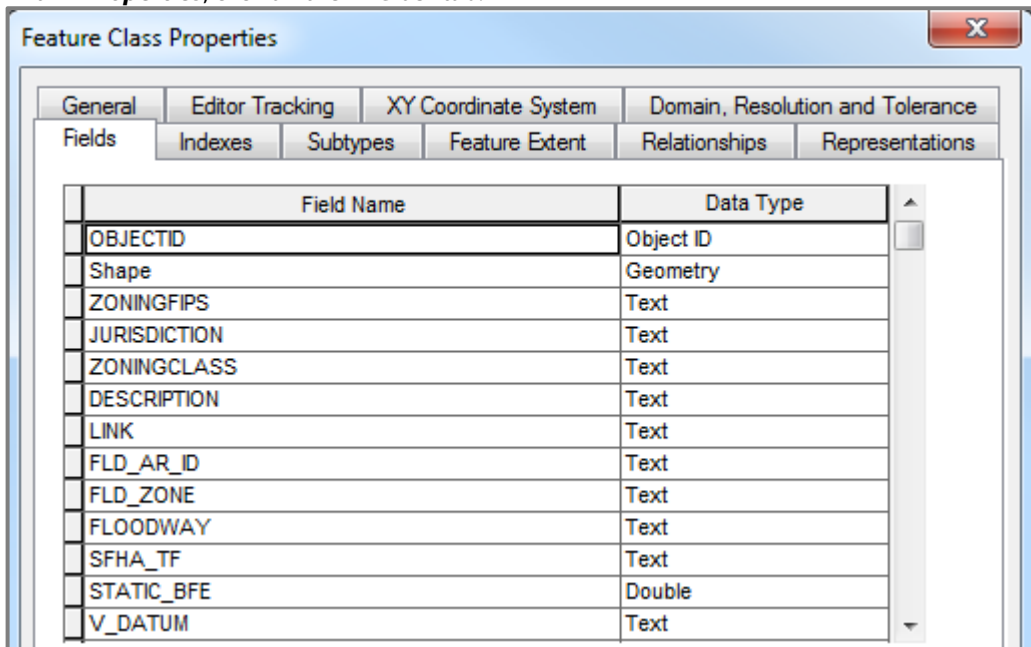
Feature Class Properties

General | Editor Tracking | XY Coordinate System | Domain, Resolution and Tolerance
Fields | Indexes | Subtypes | Feature Extent | Relationships | Representations

| Field Name | Data Type |
|---|---|
| OBJECTID | Object ID |
| Shape | Geometry |
| ZONINGFIPS | Text |
| JURISDICTION | Text |
| ZONINGCLASS | Text |
| DESCRIPTION | Text |
| LINK | Text |
| FLD_AR_ID | Text |
| FLD_ZONE | Text |
| FLOODWAY | Text |
| SFHA_TF | Text |
| STATIC_BFE | Double |
| V_DATUM | Text |